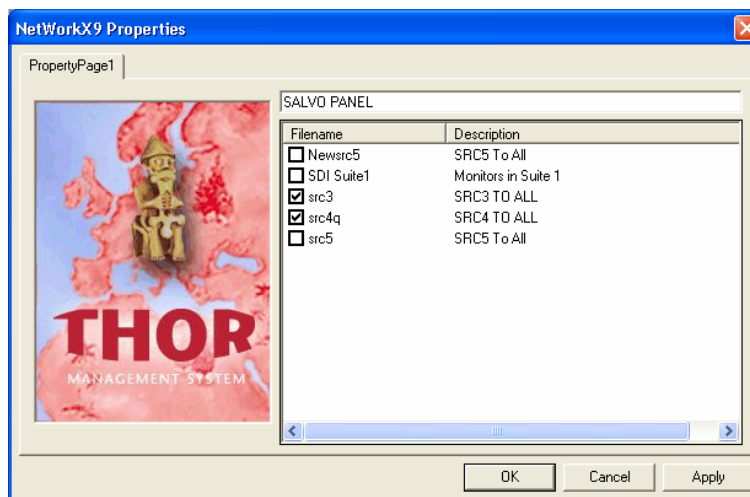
NetWorkX9 Properties

PropertyPage1

THOR
MANAGEMENT SYSTEM

SALVO PANEL

| Filename | Description |
|---|---|
| Newsrc5 | SRC5 To All |
| SDI Suite1 | Monitors in Suite 1 |
| src3 | SRC3 TO ALL |
| src4q | SRC4 TO ALL |
| src5 | SRC5 To All |

OK Cancel Apply